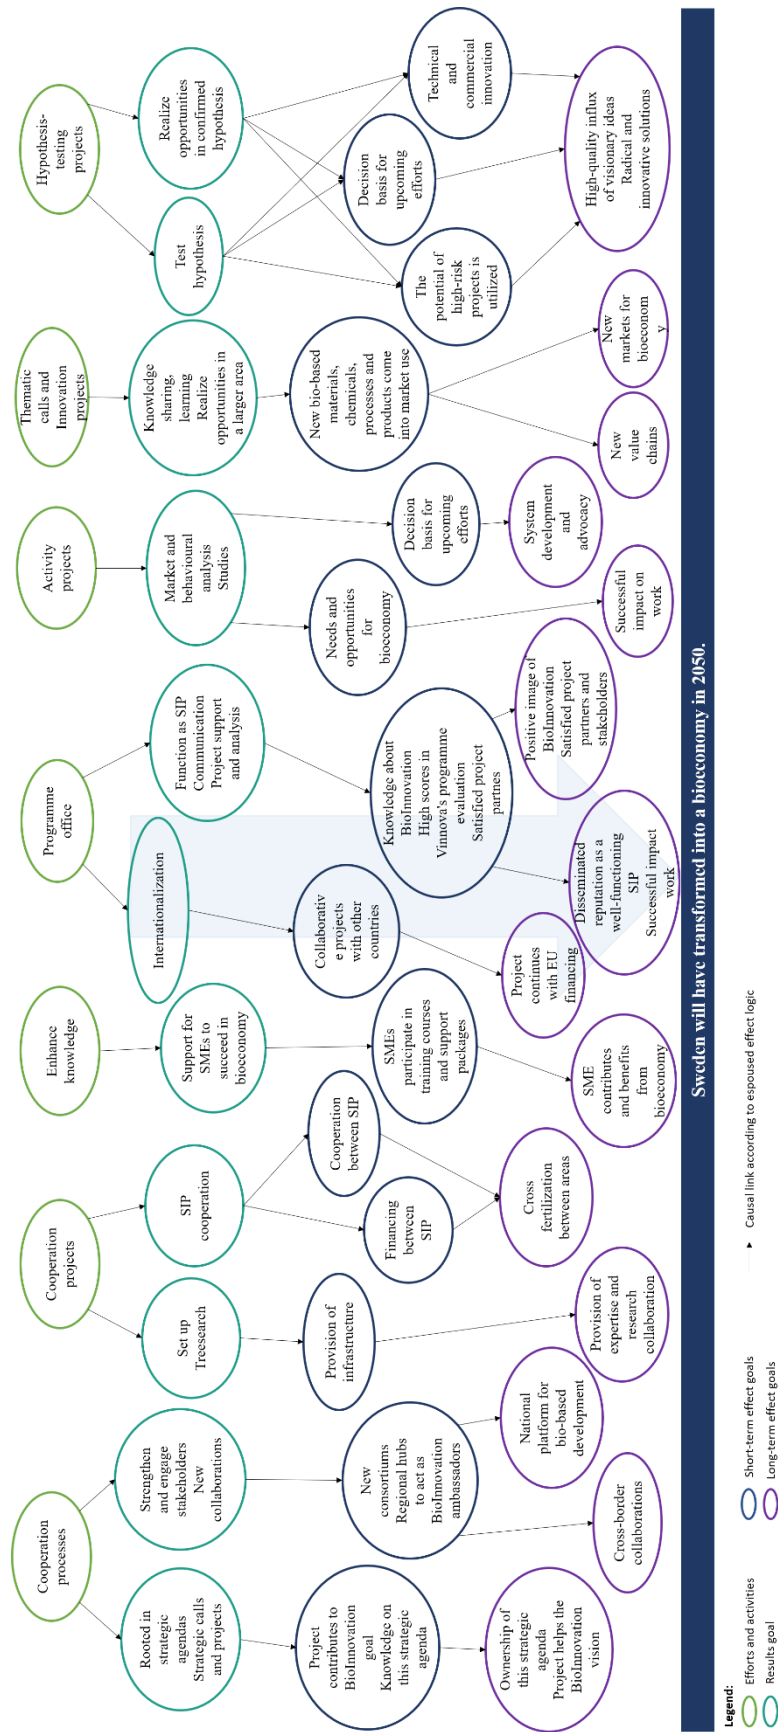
Cooperation processes

Rooted in strategic agendas Strategic calls and projects

Strengthen and engage stakeholders New collaborations

Project contributes to BioInnovation goal Knowledge on this strategic agenda

New consortiums Regional hubs to act as BioInnovation ambassadors

Ownership of this strategic agenda Project helps the BioInnovation vision

Cross-border collaborations

National platform for bio-based development

Cooperation projects

Set up Treesearch

SIP cooperation

Provision of infrastructure

Provision of expertise and research collaboration

Financing between SIP

Cooperation between SIP

Cross fertilization between areas

Enhance knowledge

Support for SMEs to succeed in bioeconomy

SMEs participate in training courses and support packages

SME contributes and benefits from bioeconomy

Programme office

Internationalization

Collaborative projects with other countries

Project continues with EU financing

Function as SIP Communication Project support and analysis

Knowledge about BioInnovation High scores in Vinnova's programme evaluation Satisfied project partnes

Disseminated reputation as a well-functioning SIP Successful impact work

Positive image of BioInnovation Satisfied project partners and stakeholders

Activity projects

Market and behavioural analysis Studies

Needs and opportunities for bioeconomy

Successful impact on work

Decision basis for upcoming efforts

System development and advocacy

Thematic calls and Innovation projects

Knowledge sharing, learning Realize opportunities in a larger area

New bio-based materials, chemicals, processes and products come into market use

New value chains

New markets for bioeconomy

Hypothesis-testing projects

Realize opportunities in confirmed hypothesis

Test hypothesis

Decision basis for upcoming efforts

The potential of high-risk projects is utilized

Technical and commercial innovation

High-quality influx of visionary ideas Radical and innovative solutions

Sweden will have transformed into a bioeconomy in 2050.

Legend:
Efforts and activities
Results goal
Short-term effect goals
Long-term effect goals
Causal link according to espoused effect logic